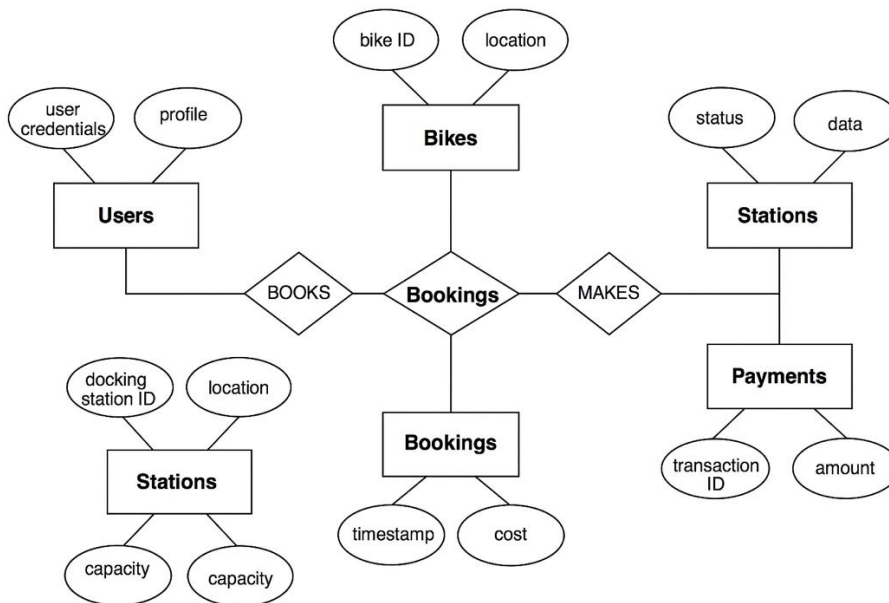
bike ID

location

user credentials

profile

Bikes

status

data

Users

Stations

BOOKS

Bookings

MAKES

docking station ID

location

Payments

Bookings

Stations

transaction ID

amount

timestamp

cost

capacity

capacity